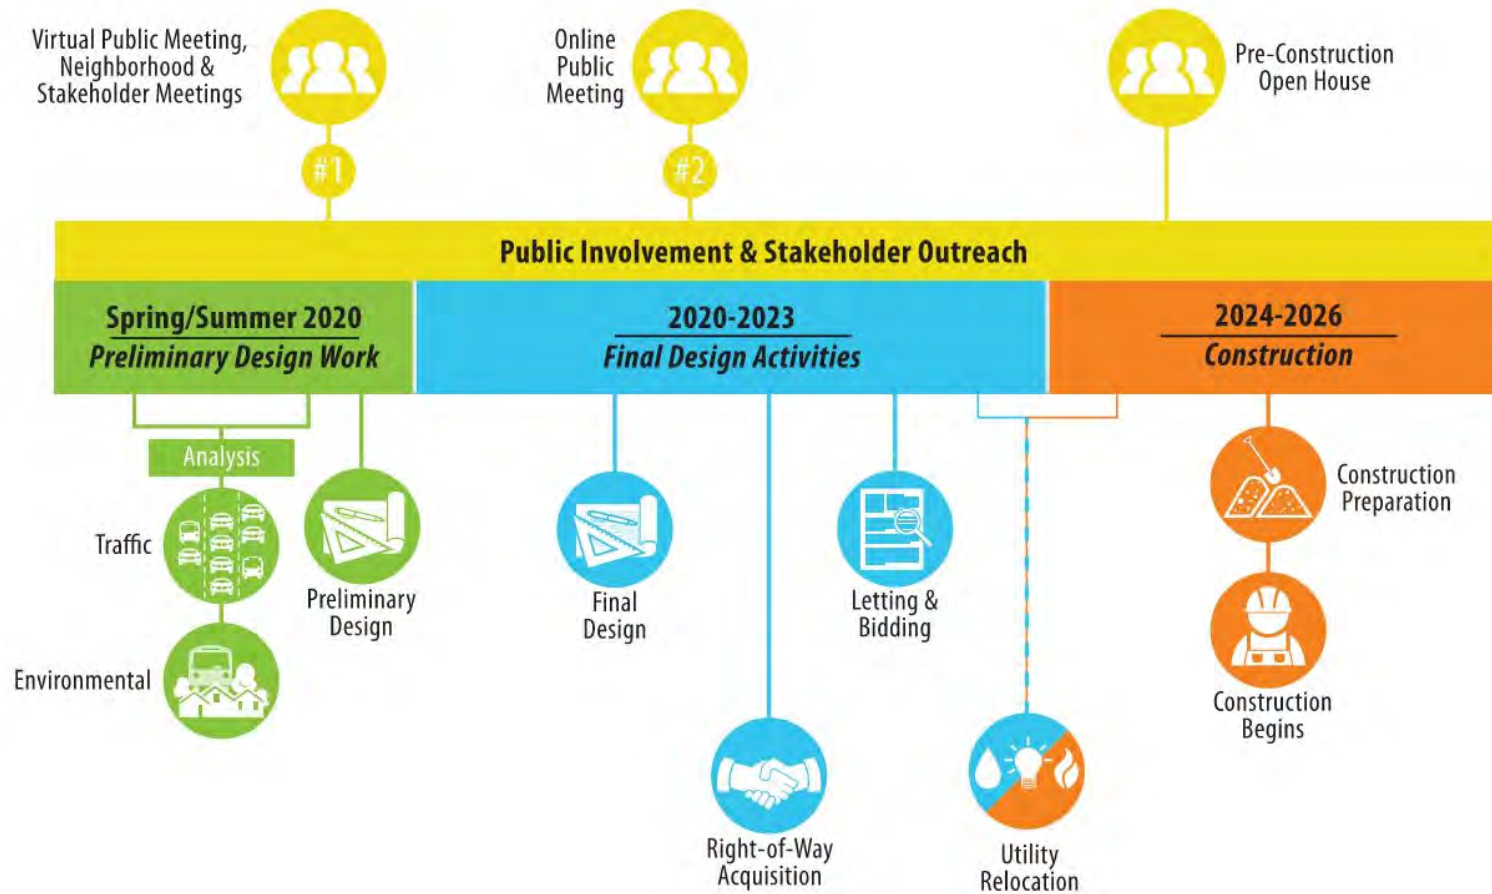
Virtual Public Meeting, Neighborhood & Stakeholder Meetings

#1

Online Public Meeting

#2

Pre-Construction Open House

Public Involvement & Stakeholder Outreach

Spring/Summer 2020
Preliminary Design Work

2020-2023
Final Design Activities

2024-2026
Construction

Analysis

Traffic

Environmental

Preliminary Design

Final Design

Right-of-Way Acquisition

Letting & Bidding

Utility Relocation

Construction Preparation

Construction Begins